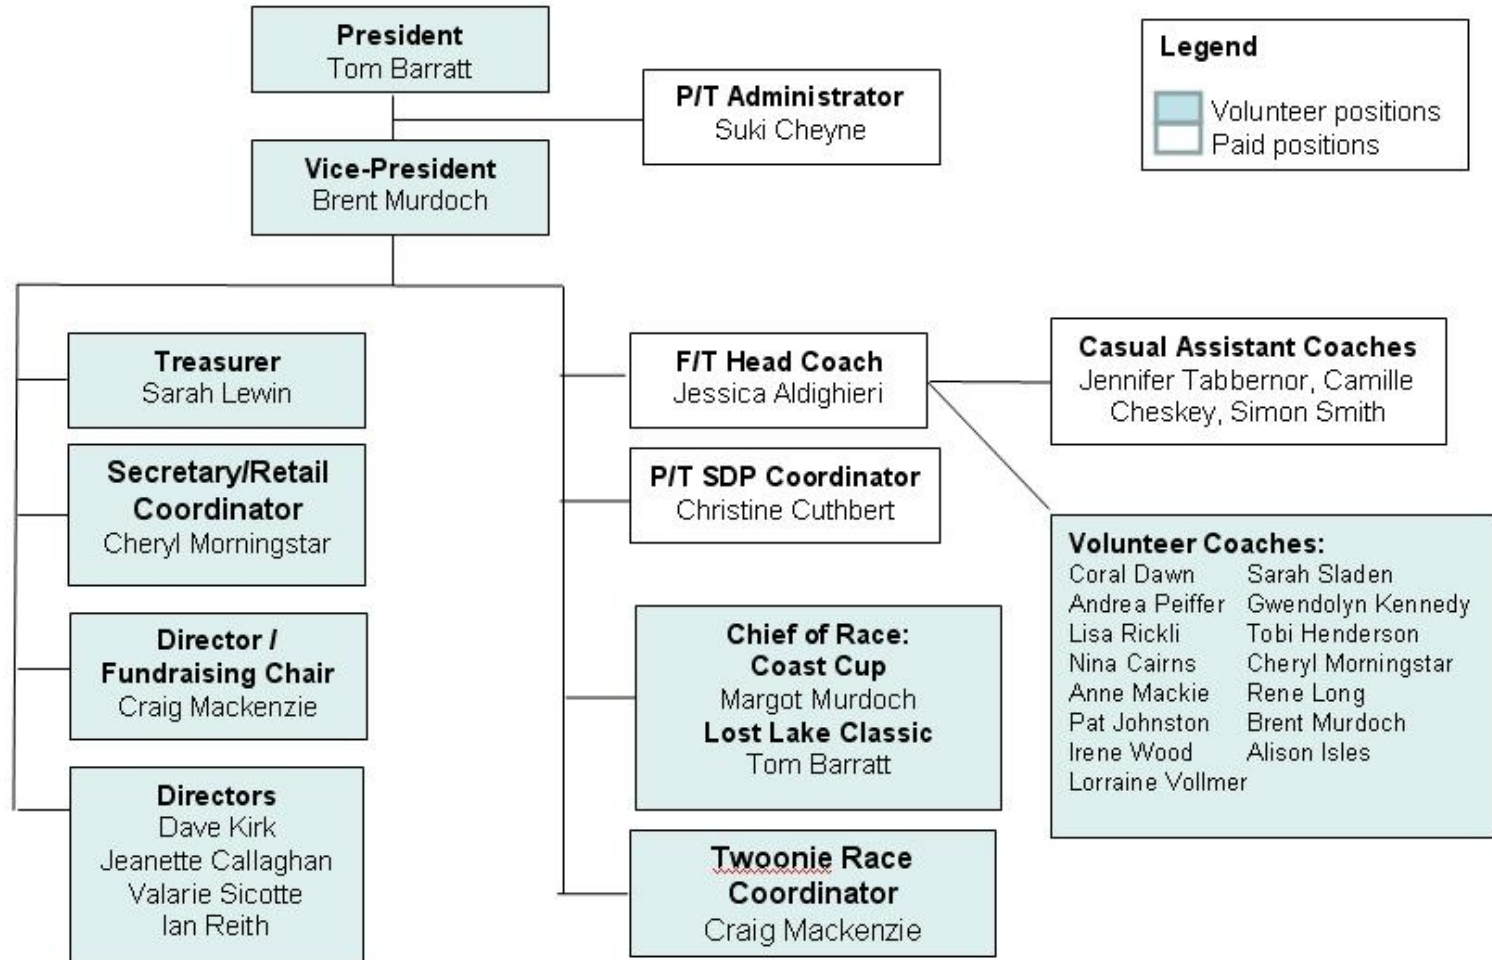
President
Tom Barratt

P/T Administrator
Suki Cheyne

Legend
Volunteer positions
Paid positions

Vice-President
Brent Murdoch

Treasurer
Sarah Lewin

Secretary/Retail Coordinator
Cheryl Morningstar

Director / Fundraising Chair
Craig Mackenzie

Directors
Dave Kirk
Jeanette Callaghan
Valarie Sicotte
Ian Reith

F/T Head Coach
Jessica Aldighieri

Casual Assistant Coaches
Jennifer Tabbernor, Camille Cheskey, Simon Smith

P/T SDP Coordinator
Christine Cuthbert

Volunteer Coaches:
Coral Dawn
Andrea Peiffer
Lisa Rickli
Nina Cairns
Anne Mackie
Pat Johnston
Irene Wood
Lorraine Vollmer
Sarah Sladen
Gwendolyn Kennedy
Tobi Henderson
Cheryl Morningstar
Rene Long
Brent Murdoch
Alison Isles

Chief of Race:
Coast Cup
Margot Murdoch
Lost Lake Classic
Tom Barratt

Twoonie Race Coordinator
Craig Mackenzie